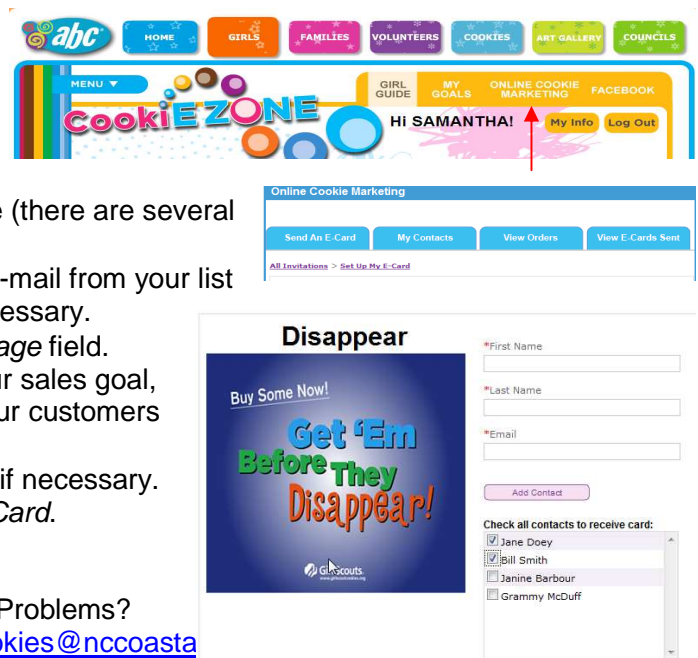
abc

HOME | GIRLS | FAMILIES | VOLUNTEERS | COOKIES | ART GALLERY | COUNCILS

MENU ▼

CookiEZONE

GIRL GUIDE | MY GOALS | ONLINE COOKIE MARKETING | FACEBOOK

Hi SAMANTHA! | My Info | Log Out

e (there are several

-mail from your list
essary.
age field.
ur sales goal,
ur customers

if necessary.
Card.

Problems?
okies@nccoasta

Online Cookie Marketing

Send An E-Card | My Contacts | View Orders | View E-Cards Sent

All Invitations > Set Up My E-Card

Disappear

Buy Some Now!

Get 'Em Before They Disappear!

Girl Scouts.

*First Name

*Last Name

*Email

Add Contact

Check all contacts to receive card:
☑ Jane Doey
☑ Bill Smith
☐ Janine Barbour
☐ Grammy McDuff